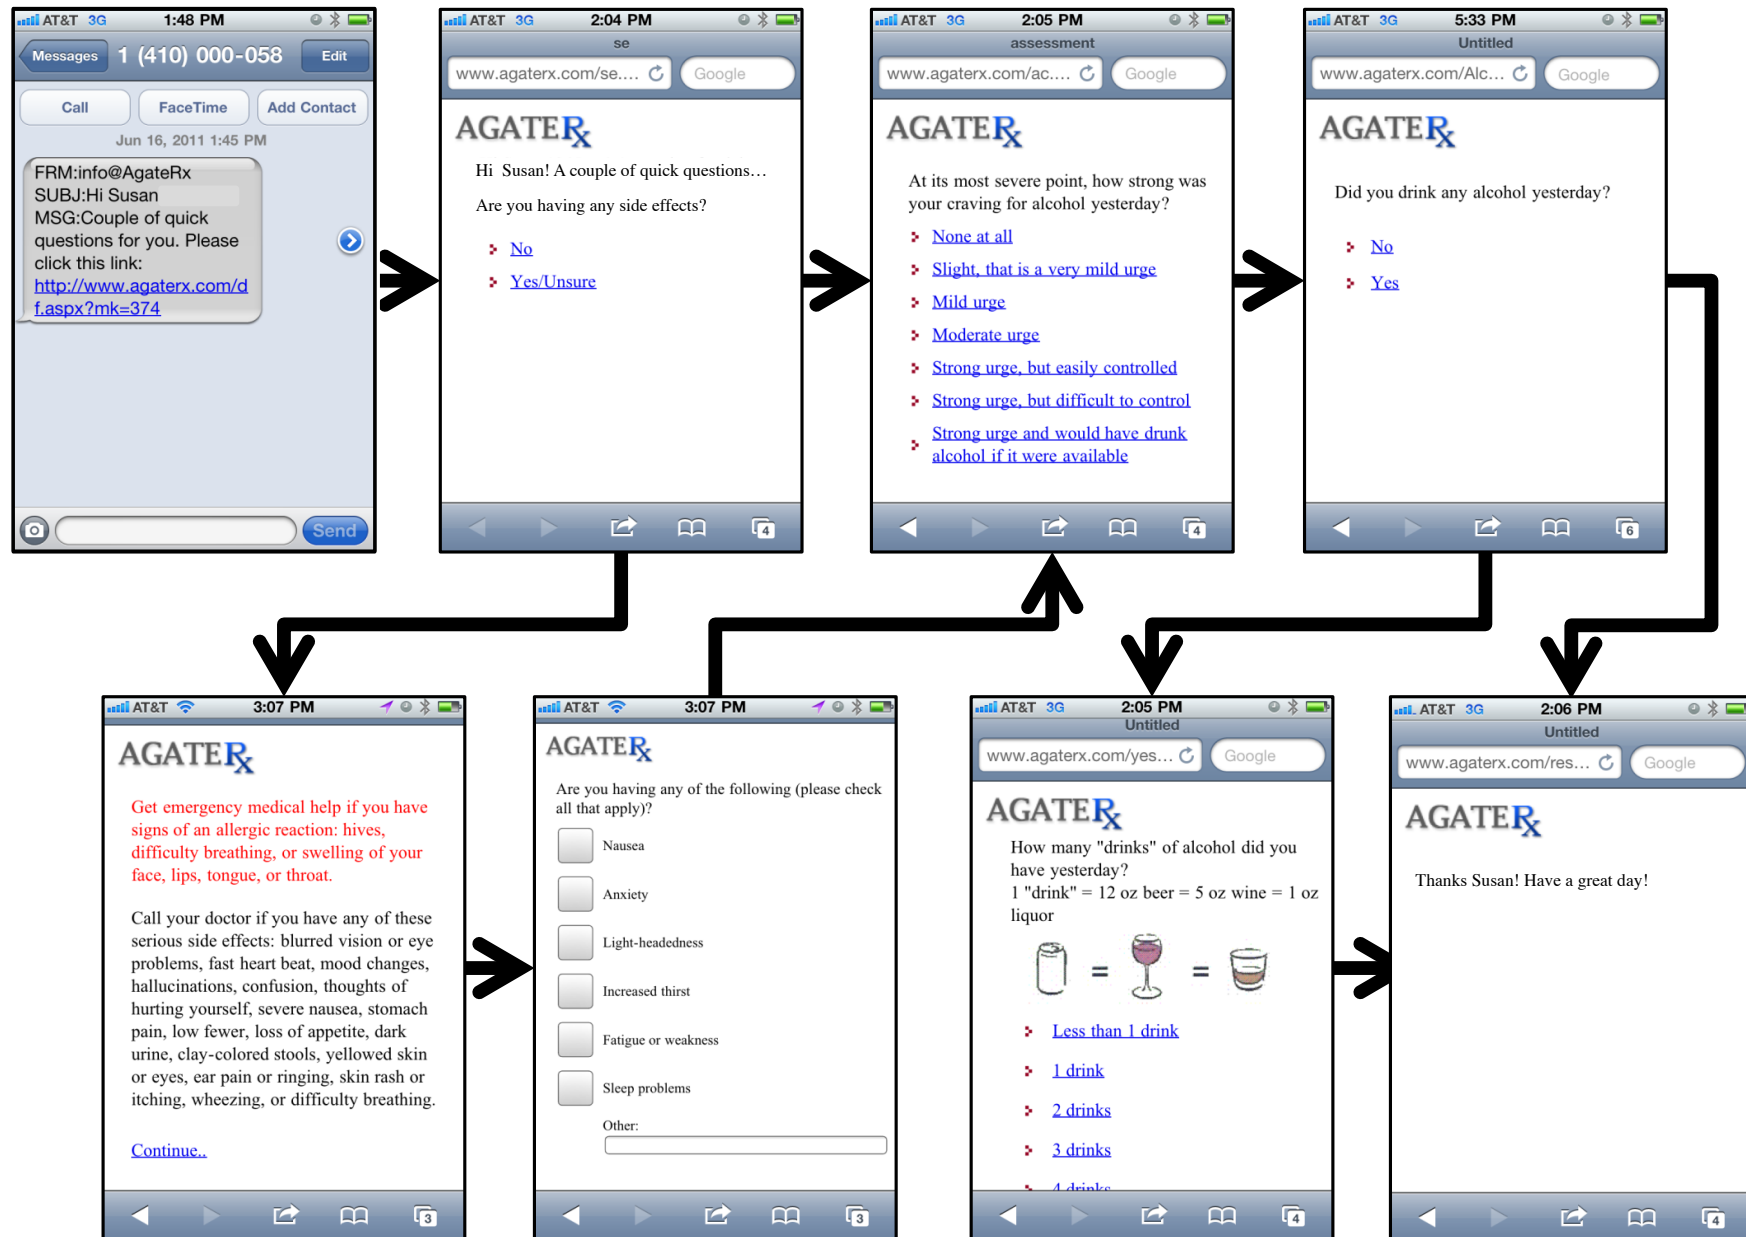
AT&T 3G 1:48 PM

Messages 1 (410) 000-058 Edit

Call FaceTime Add Contact

Jun 16, 2011 1:45 PM

FRM:info@AgateRx
SUBJ:Hi Susan
MSG:Couple of quick questions for you. Please click this link: http://www.agaterx.com/df.aspx?mk=374

Send

AT&T 3G 2:04 PM
se
www.agaterx.com/se.... Google

AGATERx

Hi Susan! A couple of quick questions…

Are you having any side effects?

No

Yes/Unsure

4

AT&T 3G 2:05 PM
assessment
www.agaterx.com/ac.... Google

AGATERx

At its most severe point, how strong was your craving for alcohol yesterday?

None at all

Slight, that is a very mild urge

Mild urge

Moderate urge

Strong urge, but easily controlled

Strong urge, but difficult to control

Strong urge and would have drunk alcohol if it were available

4

AT&T 3G 5:33 PM
Untitled
www.agaterx.com/Alc... Google

AGATERx

Did you drink any alcohol yesterday?

No

Yes

6

AT&T 3:07 PM

AGATERx

Get emergency medical help if you have signs of an allergic reaction: hives, difficulty breathing, or swelling of your face, lips, tongue, or throat.

Call your doctor if you have any of these serious side effects: blurred vision or eye problems, fast heart beat, mood changes, hallucinations, confusion, thoughts of hurting yourself, severe nausea, stomach pain, low fewer, loss of appetite, dark urine, clay-colored stools, yellowed skin or eyes, ear pain or ringing, skin rash or itching, wheezing, or difficulty breathing.

Continue..

3

AT&T 3:07 PM

AGATERx

Are you having any of the following (please check all that apply)?

Nausea

Anxiety

Light-headedness

Increased thirst

Fatigue or weakness

Sleep problems

Other:

3

AT&T 3G 2:05 PM
Untitled
www.agaterx.com/yes... Google

AGATERx

How many "drinks" of alcohol did you have yesterday?
1 "drink" = 12 oz beer = 5 oz wine = 1 oz liquor

=
=

Less than 1 drink

1 drink

2 drinks

3 drinks

4 drinks

4

AT&T 3G 2:06 PM
Untitled
www.agaterx.com/res... Google

AGATERx

Thanks Susan! Have a great day!

4